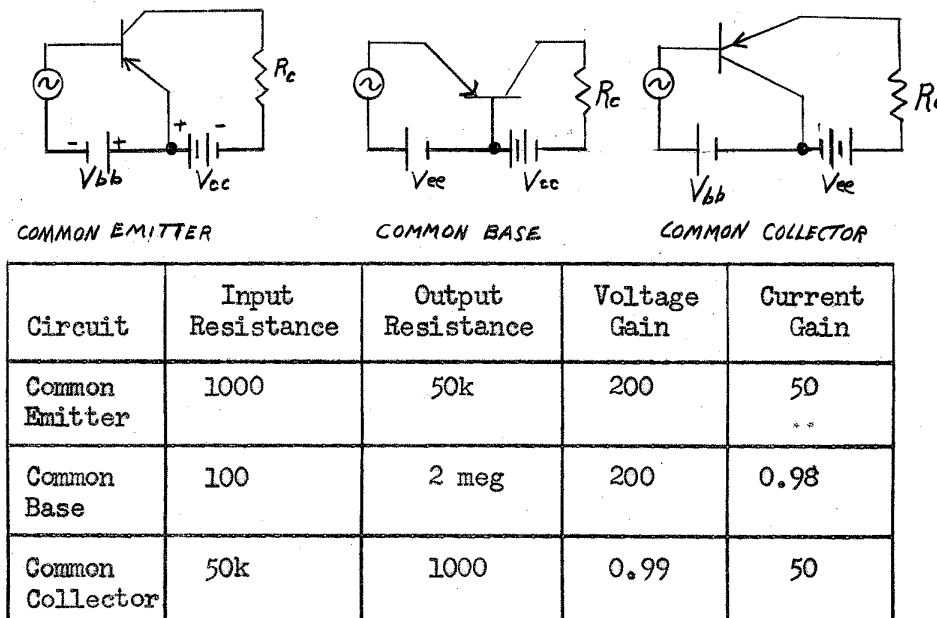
$R_c$ − + + − $V_{bb}$ $V_{cc}$

COMMON EMITTER

$R_c$ $V_{ee}$ $V_{cc}$

COMMON BASE

$R_c$ $V_{bb}$ $V_{ee}$

COMMON COLLECTOR

| Circuit | Input Resistance | Output Resistance | Voltage Gain | Current Gain |
|---|---|---|---|---|
| Common Emitter | 1000 | 50k | 200 | 50 |
| Common Base | 100 | 2 meg | 200 | 0.98 |
| Common Collector | 50k | 1000 | 0.99 | 50 |